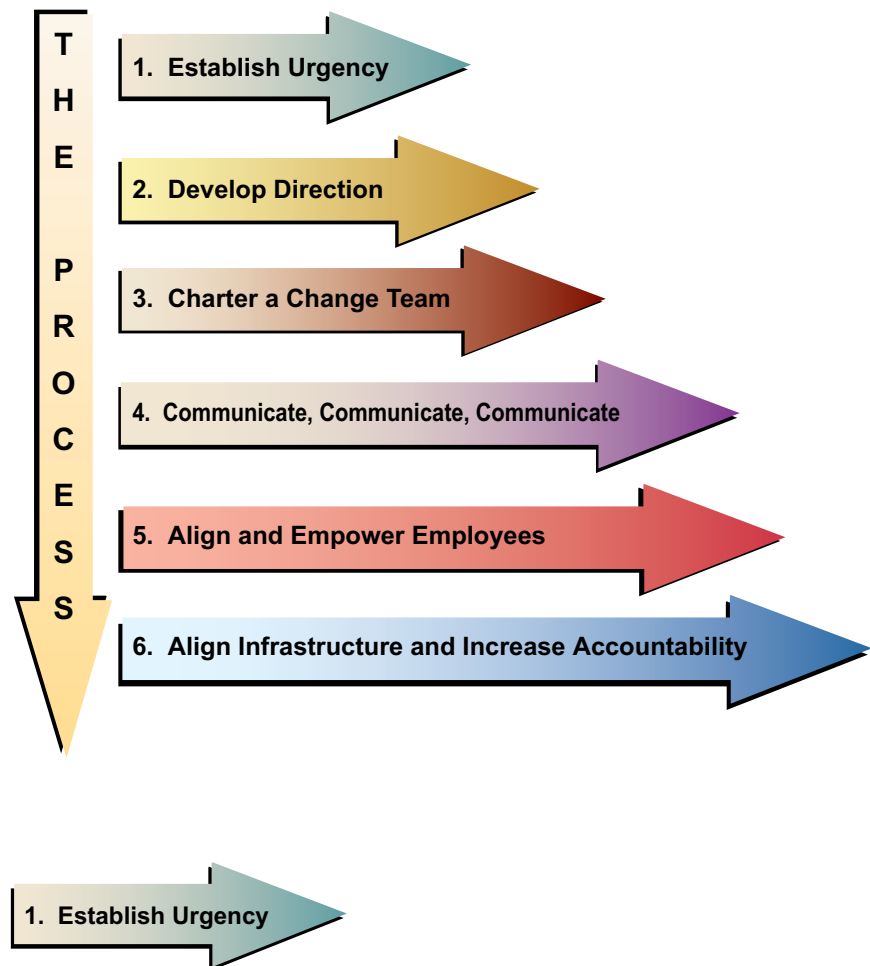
THE PROCESS

1. Establish Urgency

2. Develop Direction

3. Charter a Change Team

4. Communicate, Communicate, Communicate

5. Align and Empower Employees

6. Align Infrastructure and Increase Accountability

1. Establish Urgency